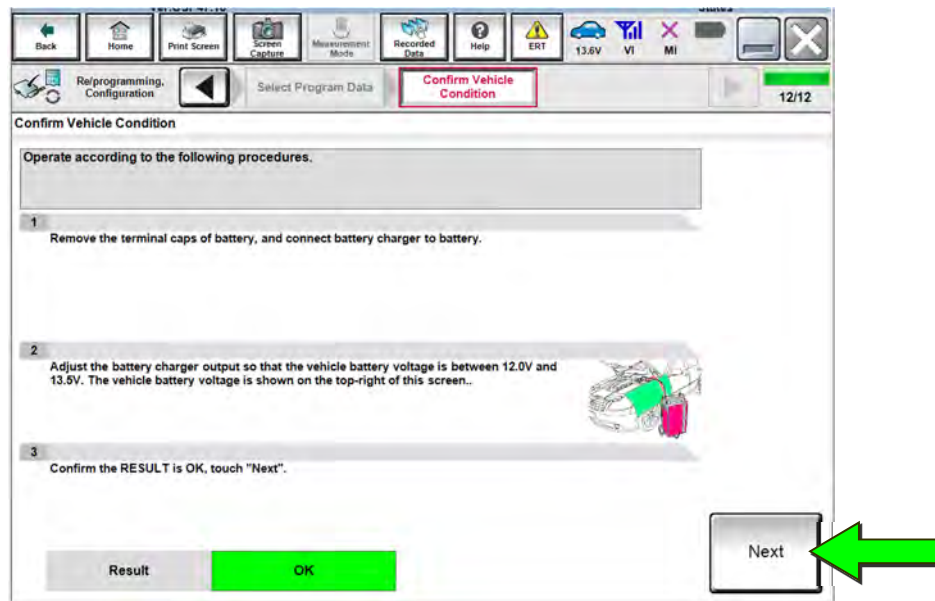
Back Home Print Screen Screen Capture Measurement Mode Recorded Data Help ERT 13.6V VI MI

Re/programming, Configuration

Select Program Data

Confirm Vehicle Condition

12/12

Confirm Vehicle Condition

Operate according to the following procedures.

1

Remove the terminal caps of battery, and connect battery charger to battery.

2

Adjust the battery charger output so that the vehicle battery voltage is between 12.0V and 13.5V. The vehicle battery voltage is shown on the top-right of this screen..

3

Confirm the RESULT is OK, touch "Next".

Result OK

Next